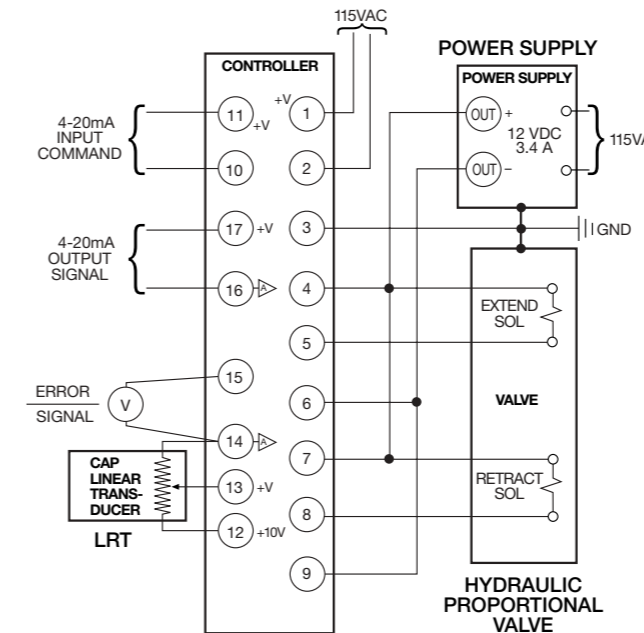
115VAC

POWER SUPPLY

CONTROLLER

POWER SUPPLY

4-20mA INPUT COMMAND

11 +V

+V 1

OUT +

12 VDC 3.4 A

115VA

10

2

OUT –

4-20mA OUTPUT SIGNAL

17 +V

3

GND

16 A

4

EXTEND SOL

5

ERROR SIGNAL

V

15

VALVE

6

14 A

7

RETRACT SOL

CAP LINEAR TRANSDUCER

13 +V

8

LRT

12 +10V

9

HYDRAULIC PROPORTIONAL VALVE